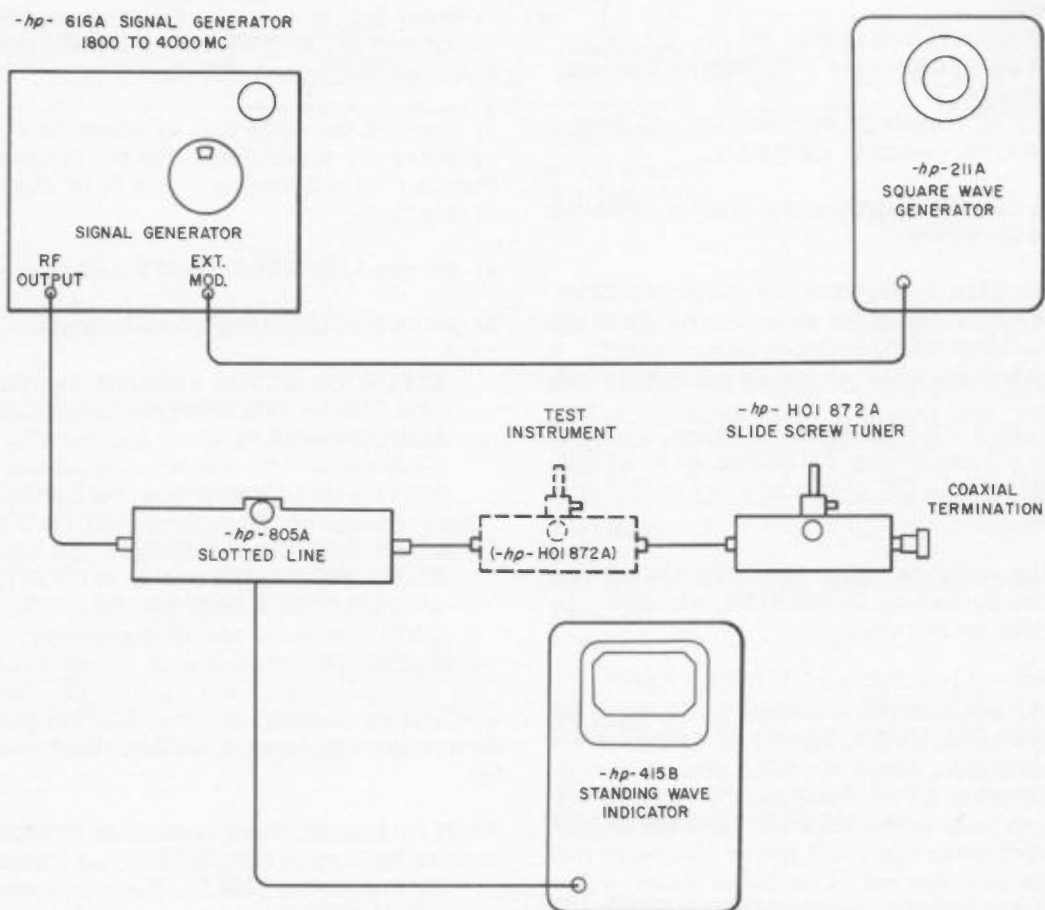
-hp- 616A SIGNAL GENERATOR
1800 TO 4000 MC

SIGNAL GENERATOR

RF OUTPUT

EXT. MOD.

-hp- 211A
SQUARE WAVE
GENERATOR

TEST
INSTRUMENT

-hp- H01 872 A
SLIDE SCREW TUNER

COAXIAL
TERMINATION

-hp- 805A
SLOTTED LINE

(-hp- H01 872A)

-hp- 415B
STANDING WAVE
INDICATOR